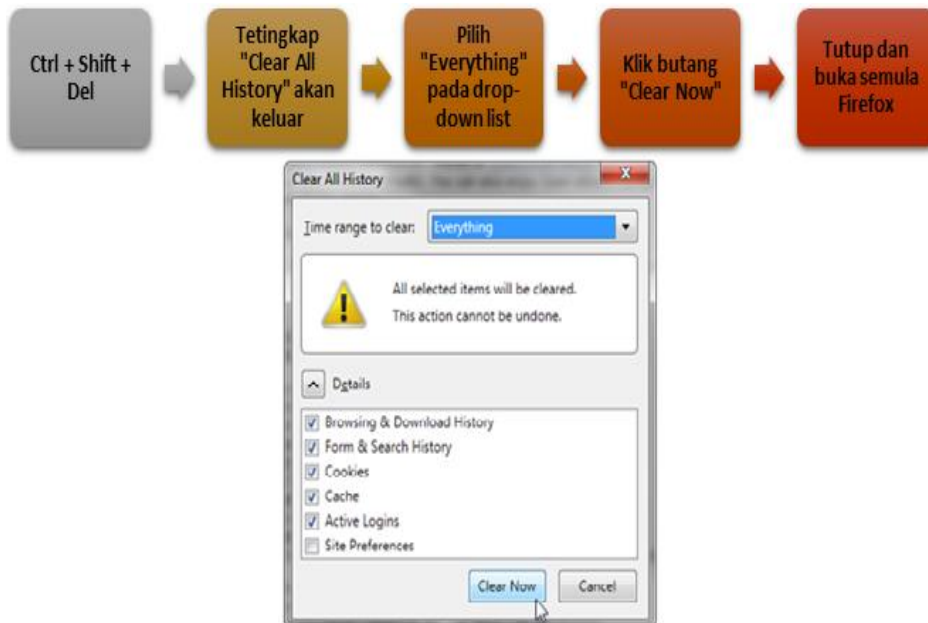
Ctrl + Shift + Del

Tetingkap "Clear All History" akan keluar

Pilih "Everything" pada drop-down list

Klik butang "Clear Now"

Tutup dan buka semula Firefox

Clear All History

Time range to clear: Everything

All selected items will be cleared.

This action cannot be undone.

Details

Browsing & Download History

Form & Search History

Cookies

Cache

Active Logins

Site Preferences

Clear Now

Cancel